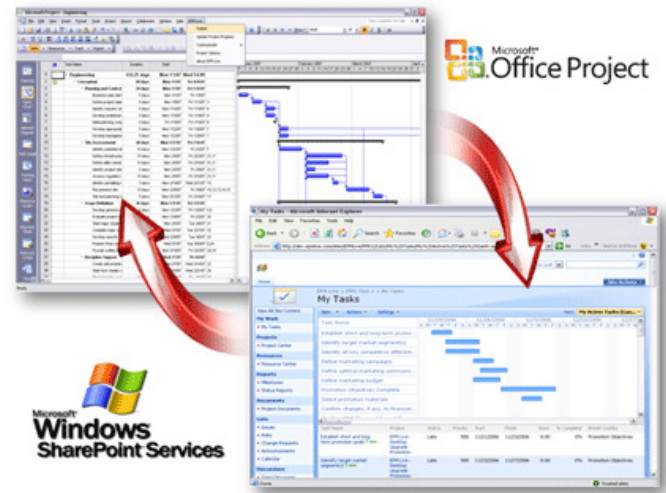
Microsoft Office Project

Microsoft Project - Engineering

Engineering

Conceptual

Planning and Control

Site Assessment

My Tasks - Microsoft Internet Explorer

My Tasks

My Work

My Tasks

Projects

Project Center

Resources

Resource Center

Reports

Milestones

Status Reports

Documents

Project Documents

Establish short and long term promo...

Identify target market segment(s)

Identify all key competitive differen...

Define marketing campaigns

Define optimal marketing communi...

Define marketing budget

Promotion Objectives Complete

Select promotion materials

Confirm changes, if any, to financial...

Microsoft Windows SharePoint Services